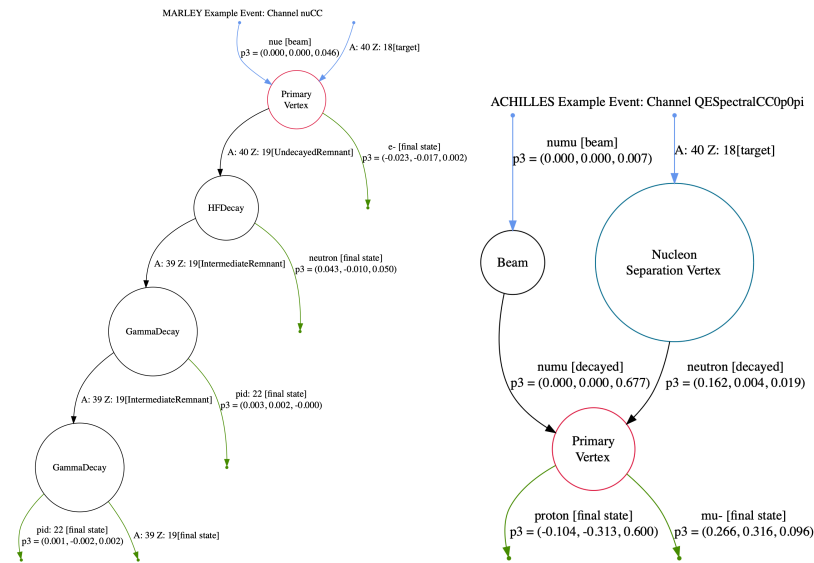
MARLEY Example Event: Channel nuCC

nue [beam]
p3 = (0.000, 0.000, 0.046)

A: 40 Z: 18[target]

Primary Vertex

A: 40 Z: 19[UndecayedRemnant]

e- [final state]
p3 = (-0.023, -0.017, 0.002)

HFDecay

A: 39 Z: 19[IntermediateRemnant]

neutron [final state]
p3 = (0.043, -0.010, 0.050)

GammaDecay

A: 39 Z: 19[IntermediateRemnant]

pid: 22 [final state]
p3 = (0.003, 0.002, -0.000)

GammaDecay

pid: 22 [final state]
p3 = (0.001, -0.002, 0.002)

A: 39 Z: 19[final state]

ACHILLES Example Event: Channel QESpectralCC0p0pi

numu [beam]
p3 = (0.000, 0.000, 0.007)

A: 40 Z: 18[target]

Beam

Nucleon Separation Vertex

numu [decayed]
p3 = (0.000, 0.000, 0.677)

neutron [decayed]
p3 = (0.162, 0.004, 0.019)

Primary Vertex

proton [final state]
p3 = (-0.104, -0.313, 0.600)

mu- [final state]
p3 = (0.266, 0.316, 0.096)